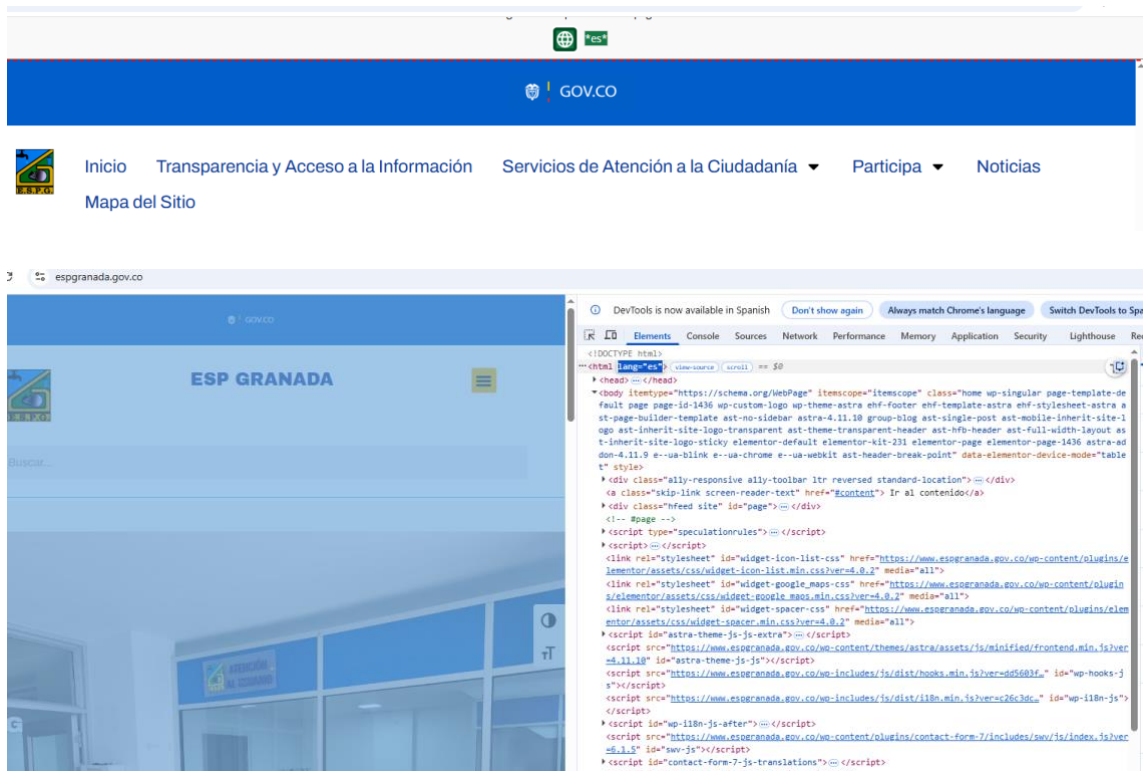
"es"

GOV.CO

E.S.P.G.

Inicio Transparencia y Acceso a la Información Servicios de Atención a la Ciudadanía Participa Noticias Mapa del Sitio

espgranada.gov.co

GOV.CO

ESP GRANADA

E.S.P.G.

Buscar...

ATENCIÓN AL USUARIO

DevTools is now available in Spanish Don't show again Always match Chrome's language Switch DevTools to Spa

Elements Console Sources Network Performance Memory Application Security Lighthouse Re

<!DOCTYPE html>
<html lang="es"> view-source scroll == $0
<head> ⋯ </head>
<body itemtype="https://schema.org/WebPage" itemscope="itemscope" class="home wp-singular page-template-default page page-id-1436 wp-custom-logo wp-theme-astra ehf-footer ehf-template-astra ehf-stylesheet-astra ast-page-builder-template ast-no-sidebar astra-4.11.10 group-blog ast-single-post ast-mobile-inherit-site-logo ast-inherit-site-logo-transparent ast-theme-transparent-header ast-hfb-header ast-full-width-layout ast-inherit-site-logo-sticky elementor-default elementor-kit-231 elementor-page elementor-page-1436 astra-addon-4.11.9 e--ua-blink e--ua-chrome e--ua-webkit ast-header-break-point" data-elementor-device-mode="tablet" style>
<div class="a11y-responsive a11y-toolbar ltr reversed standard-location"> ⋯ </div>
<a class="skip-link screen-reader-text" href="#content"> Ir al contenido</a>
<div class="hfeed site" id="page"> ⋯ </div>
<!-- #page -->
<script type="speculationrules"> ⋯ </script>
<script> ⋯ </script>
<link rel="stylesheet" id="widget-icon-list-css" href="https://www.espgranada.gov.co/wp-content/plugins/elementor/assets/css/widget-icon-list.min.css?ver=4.0.2" media="all">
<link rel="stylesheet" id="widget-google_maps-css" href="https://www.espgranada.gov.co/wp-content/plugins/elementor/assets/css/widget-google_maps.min.css?ver=4.0.2" media="all">
<link rel="stylesheet" id="widget-spacer-css" href="https://www.espgranada.gov.co/wp-content/plugins/elementor/assets/css/widget-spacer.min.css?ver=4.0.2" media="all">
<script id="astra-theme-js-js-extra"> ⋯ </script>
<script src="https://www.espgranada.gov.co/wp-content/themes/astra/assets/js/minified/frontend.min.js?ver=4.11.10" id="astra-theme-js-js"></script>
<script src="https://www.espgranada.gov.co/wp-includes/js/dist/hooks.min.js?ver=dd5603f…" id="wp-hooks-js"></script>
<script src="https://www.espgranada.gov.co/wp-includes/js/dist/i18n.min.js?ver=c26c3dc…" id="wp-i18n-js"></script>
<script id="wp-i18n-js-after"> ⋯ </script>
<script src="https://www.espgranada.gov.co/wp-content/plugins/contact-form-7/includes/swv/js/index.js?ver=6.1.5" id="swv-js"></script>
<script id="contact-form-7-js-translations"> ⋯ </script>